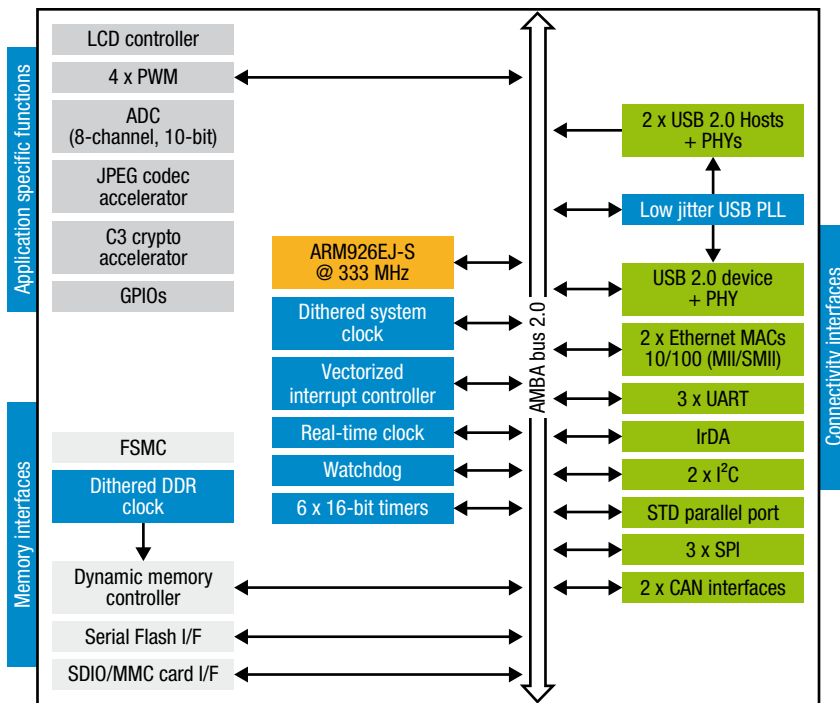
Application specific functions

LCD controller

4 x PWM

ADC (8-channel, 10-bit)

JPEG codec accelerator

C3 crypto accelerator

GPIOs

ARM926EJ-S @ 333 MHz

Dithered system clock

Vectorized interrupt controller

Real-time clock

Watchdog

6 x 16-bit timers

AMBA bus 2.0

2 x USB 2.0 Hosts + PHYs

Low jitter USB PLL

USB 2.0 device + PHY

2 x Ethernet MACs 10/100 (MII/SMII)

3 x UART

IrDA

2 x I$^2$C

STD parallel port

3 x SPI

2 x CAN interfaces

Connectivity interfaces

Memory interfaces

FSMC

Dithered DDR clock

Dynamic memory controller

Serial Flash I/F

SDIO/MMC card I/F